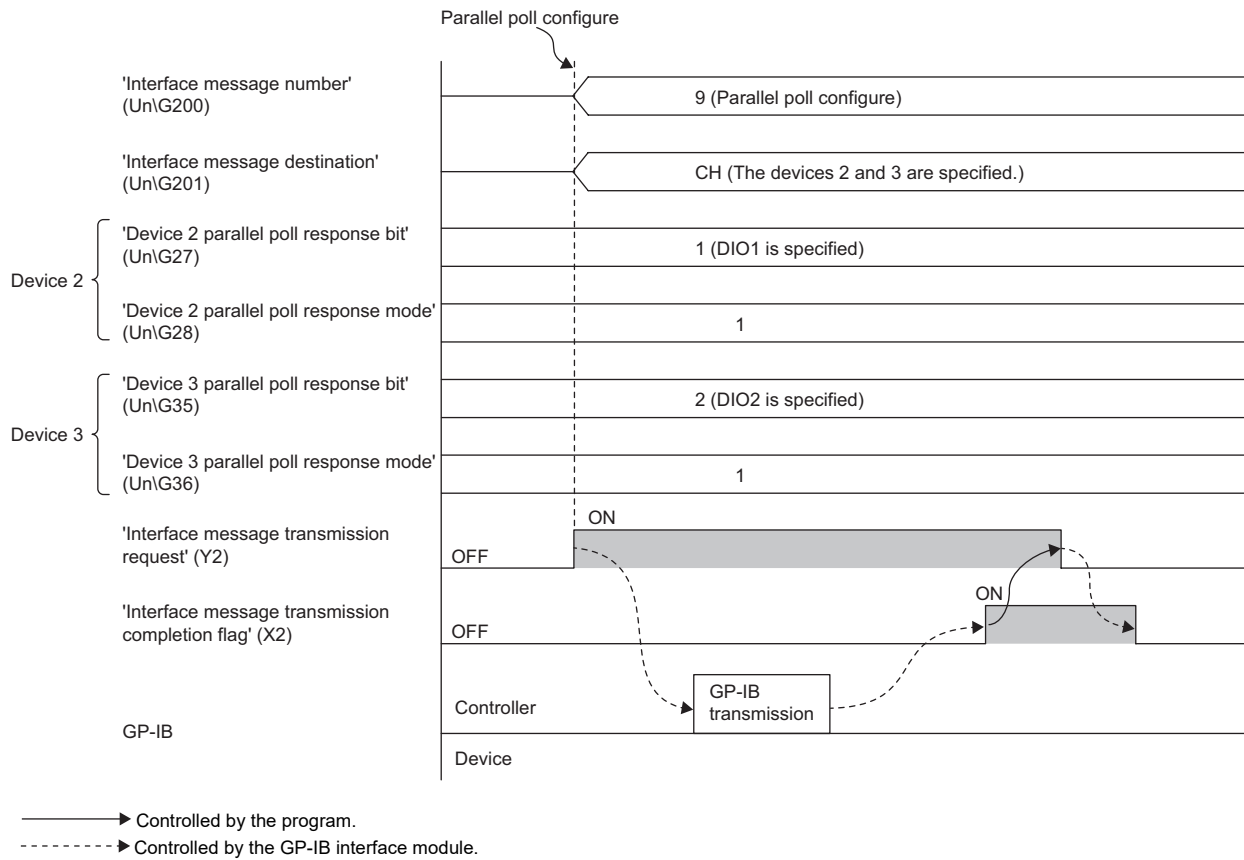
Parallel poll configure

'Interface message number' (Un\G200)

9 (Parallel poll configure)

'Interface message destination' (Un\G201)

CH (The devices 2 and 3 are specified.)

Device 2

'Device 2 parallel poll response bit' (Un\G27)

1 (DIO1 is specified)

'Device 2 parallel poll response mode' (Un\G28)

1

Device 3

'Device 3 parallel poll response bit' (Un\G35)

2 (DIO2 is specified)

'Device 3 parallel poll response mode' (Un\G36)

1

'Interface message transmission request' (Y2)

ON

OFF

'Interface message transmission completion flag' (X2)

ON

OFF

GP-IB

Controller

GP-IB transmission

Device

Controlled by the program.

Controlled by the GP-IB interface module.